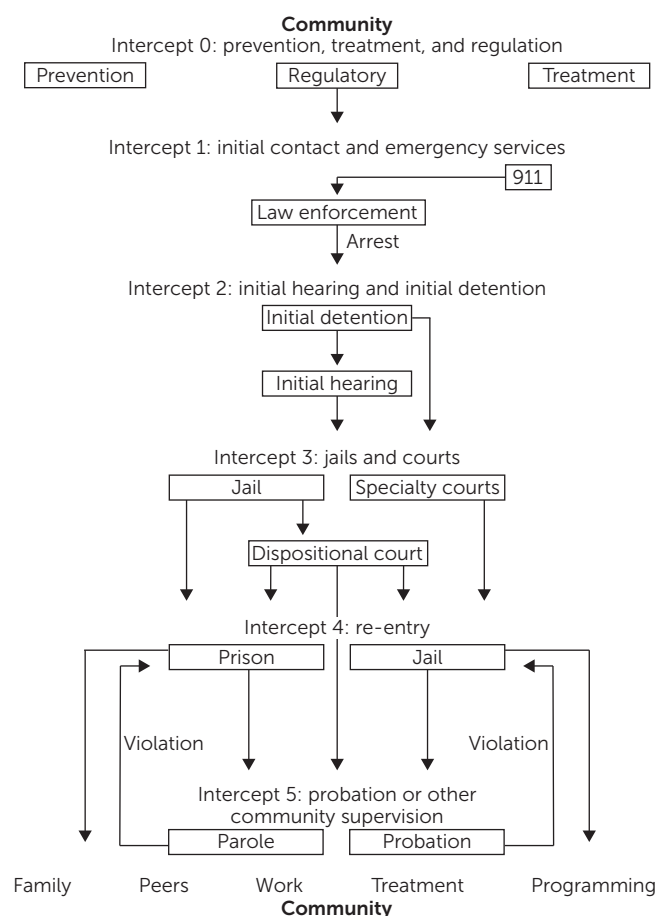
**Community**
Intercept 0: prevention, treatment, and regulation

Prevention

Regulatory

Treatment

Intercept 1: initial contact and emergency services

911

Law enforcement

Arrest

Intercept 2: initial hearing and initial detention

Initial detention

Initial hearing

Intercept 3: jails and courts

Jail

Specialty courts

Dispositional court

Intercept 4: re-entry

Prison

Jail

Violation

Violation

Intercept 5: probation or other community supervision

Parole

Probation

Family Peers Work Treatment Programming

**Community**